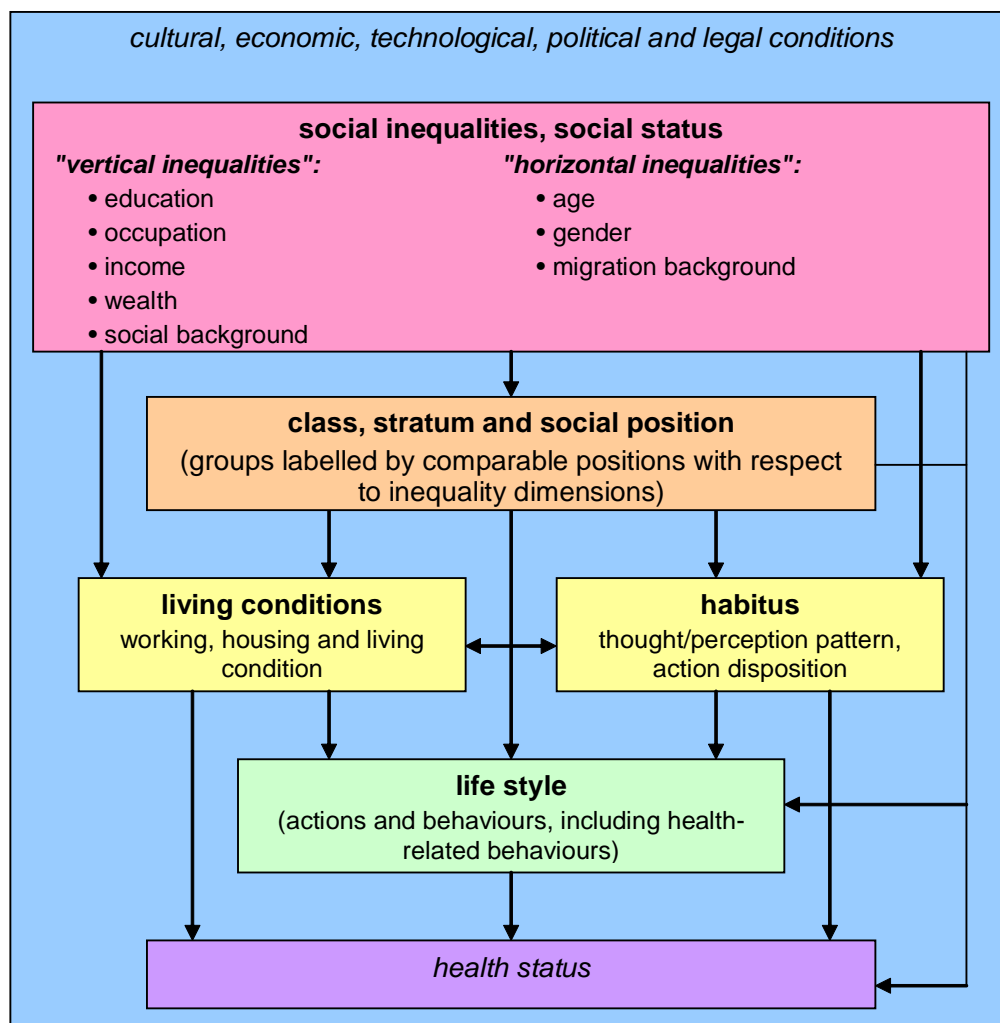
cultural, economic, technological, political and legal conditions

social inequalities, social status

"vertical inequalities":
• education
• occupation
• income
• wealth
• social background

"horizontal inequalities":
• age
• gender
• migration background

class, stratum and social position
(groups labelled by comparable positions with respect to inequality dimensions)

living conditions
working, housing and living condition

habitus
thought/perception pattern, action disposition

life style
(actions and behaviours, including health-related behaviours)

health status